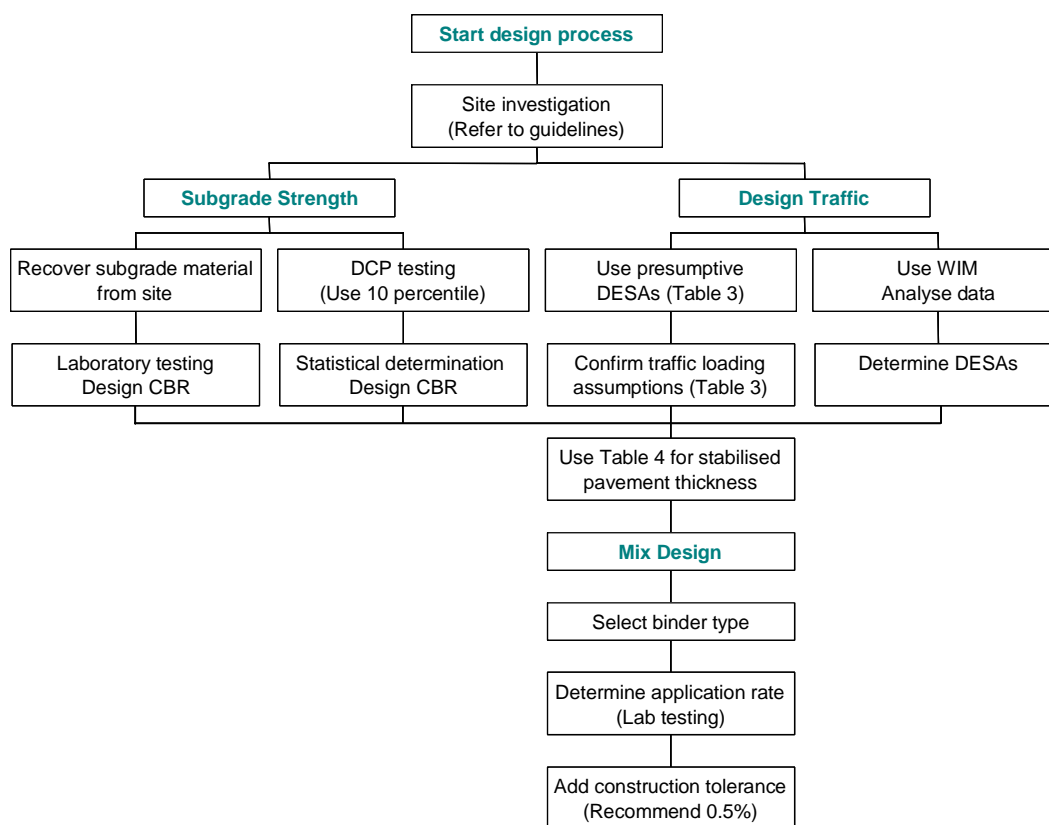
Start design process

Site investigation
(Refer to guidelines)

Subgrade Strength

Design Traffic

Recover subgrade material from site

DCP testing
(Use 10 percentile)

Use presumptive DESAs (Table 3)

Use WIM
Analyse data

Laboratory testing
Design CBR

Statistical determination
Design CBR

Confirm traffic loading assumptions (Table 3)

Determine DESAs

Use Table 4 for stabilised pavement thickness

Mix Design

Select binder type

Determine application rate
(Lab testing)

Add construction tolerance
(Recommend 0.5%)